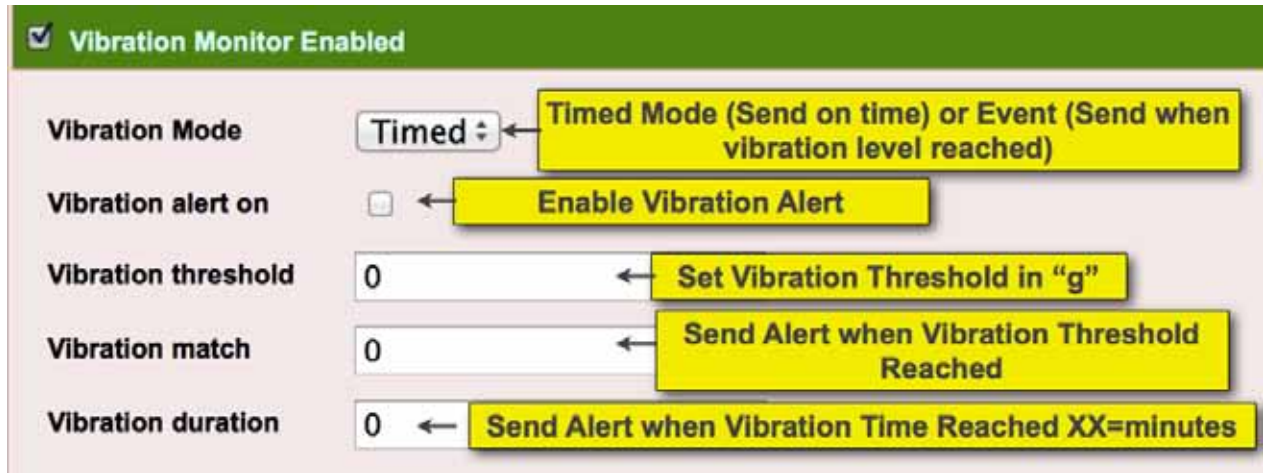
Vibration Monitor Enabled

Vibration Mode | Timed | Timed Mode (Send on time) or Event (Send when vibration level reached)

Vibration alert on | Enable Vibration Alert

Vibration threshold | 0 | Set Vibration Threshold in “g”

Vibration match | 0 | Send Alert when Vibration Threshold Reached

Vibration duration | 0 | Send Alert when Vibration Time Reached XX=minutes